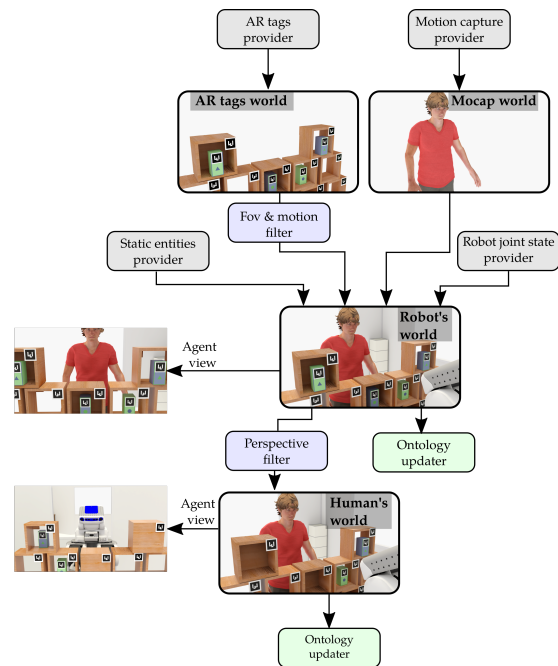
AR tags provider

Motion capture provider

AR tags world

Mocap world

Fov & motion filter

Static entities provider

Robot joint state provider

Agent view

Robot's world

Perspective filter

Ontology updater

Agent view

Human's world

Ontology updater